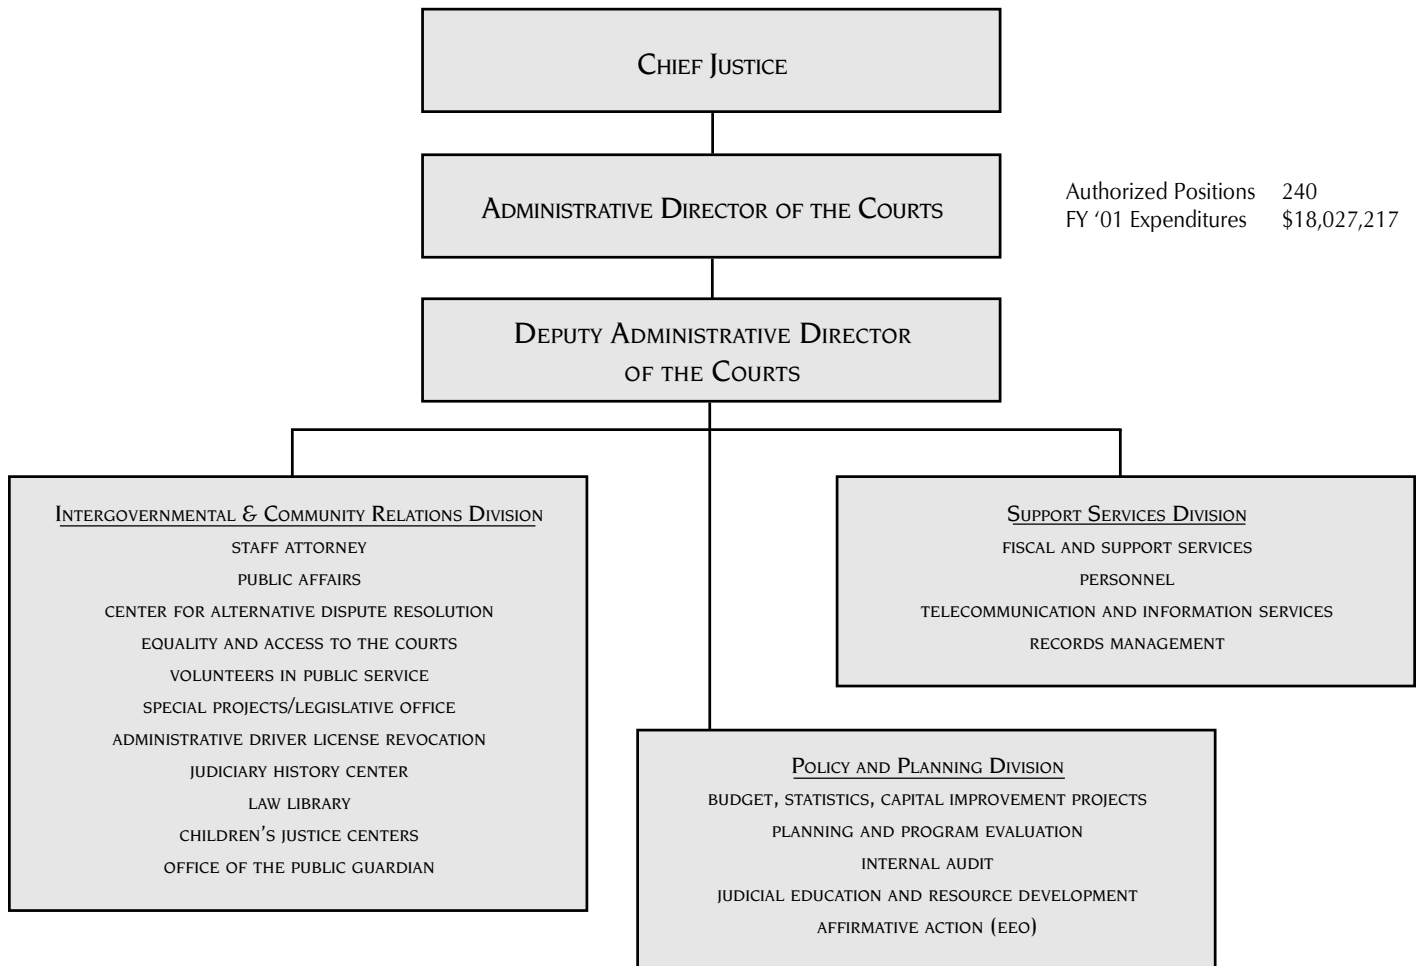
Chief Justice

Administrative Director of the Courts

Authorized Positions 240
FY '01 Expenditures $18,027,217

Deputy Administrative Director of the Courts

Intergovernmental & Community Relations Division
staff attorney
public affairs
center for alternative dispute resolution
equality and access to the courts
volunteers in public service
special projects/legislative office
administrative driver license revocation
judiciary history center
law library
children's justice centers
office of the public guardian

Support Services Division
fiscal and support services
personnel
telecommunication and information services
records management

Policy and Planning Division
budget, statistics, capital improvement projects
planning and program evaluation
internal audit
judicial education and resource development
affirmative action (eeo)